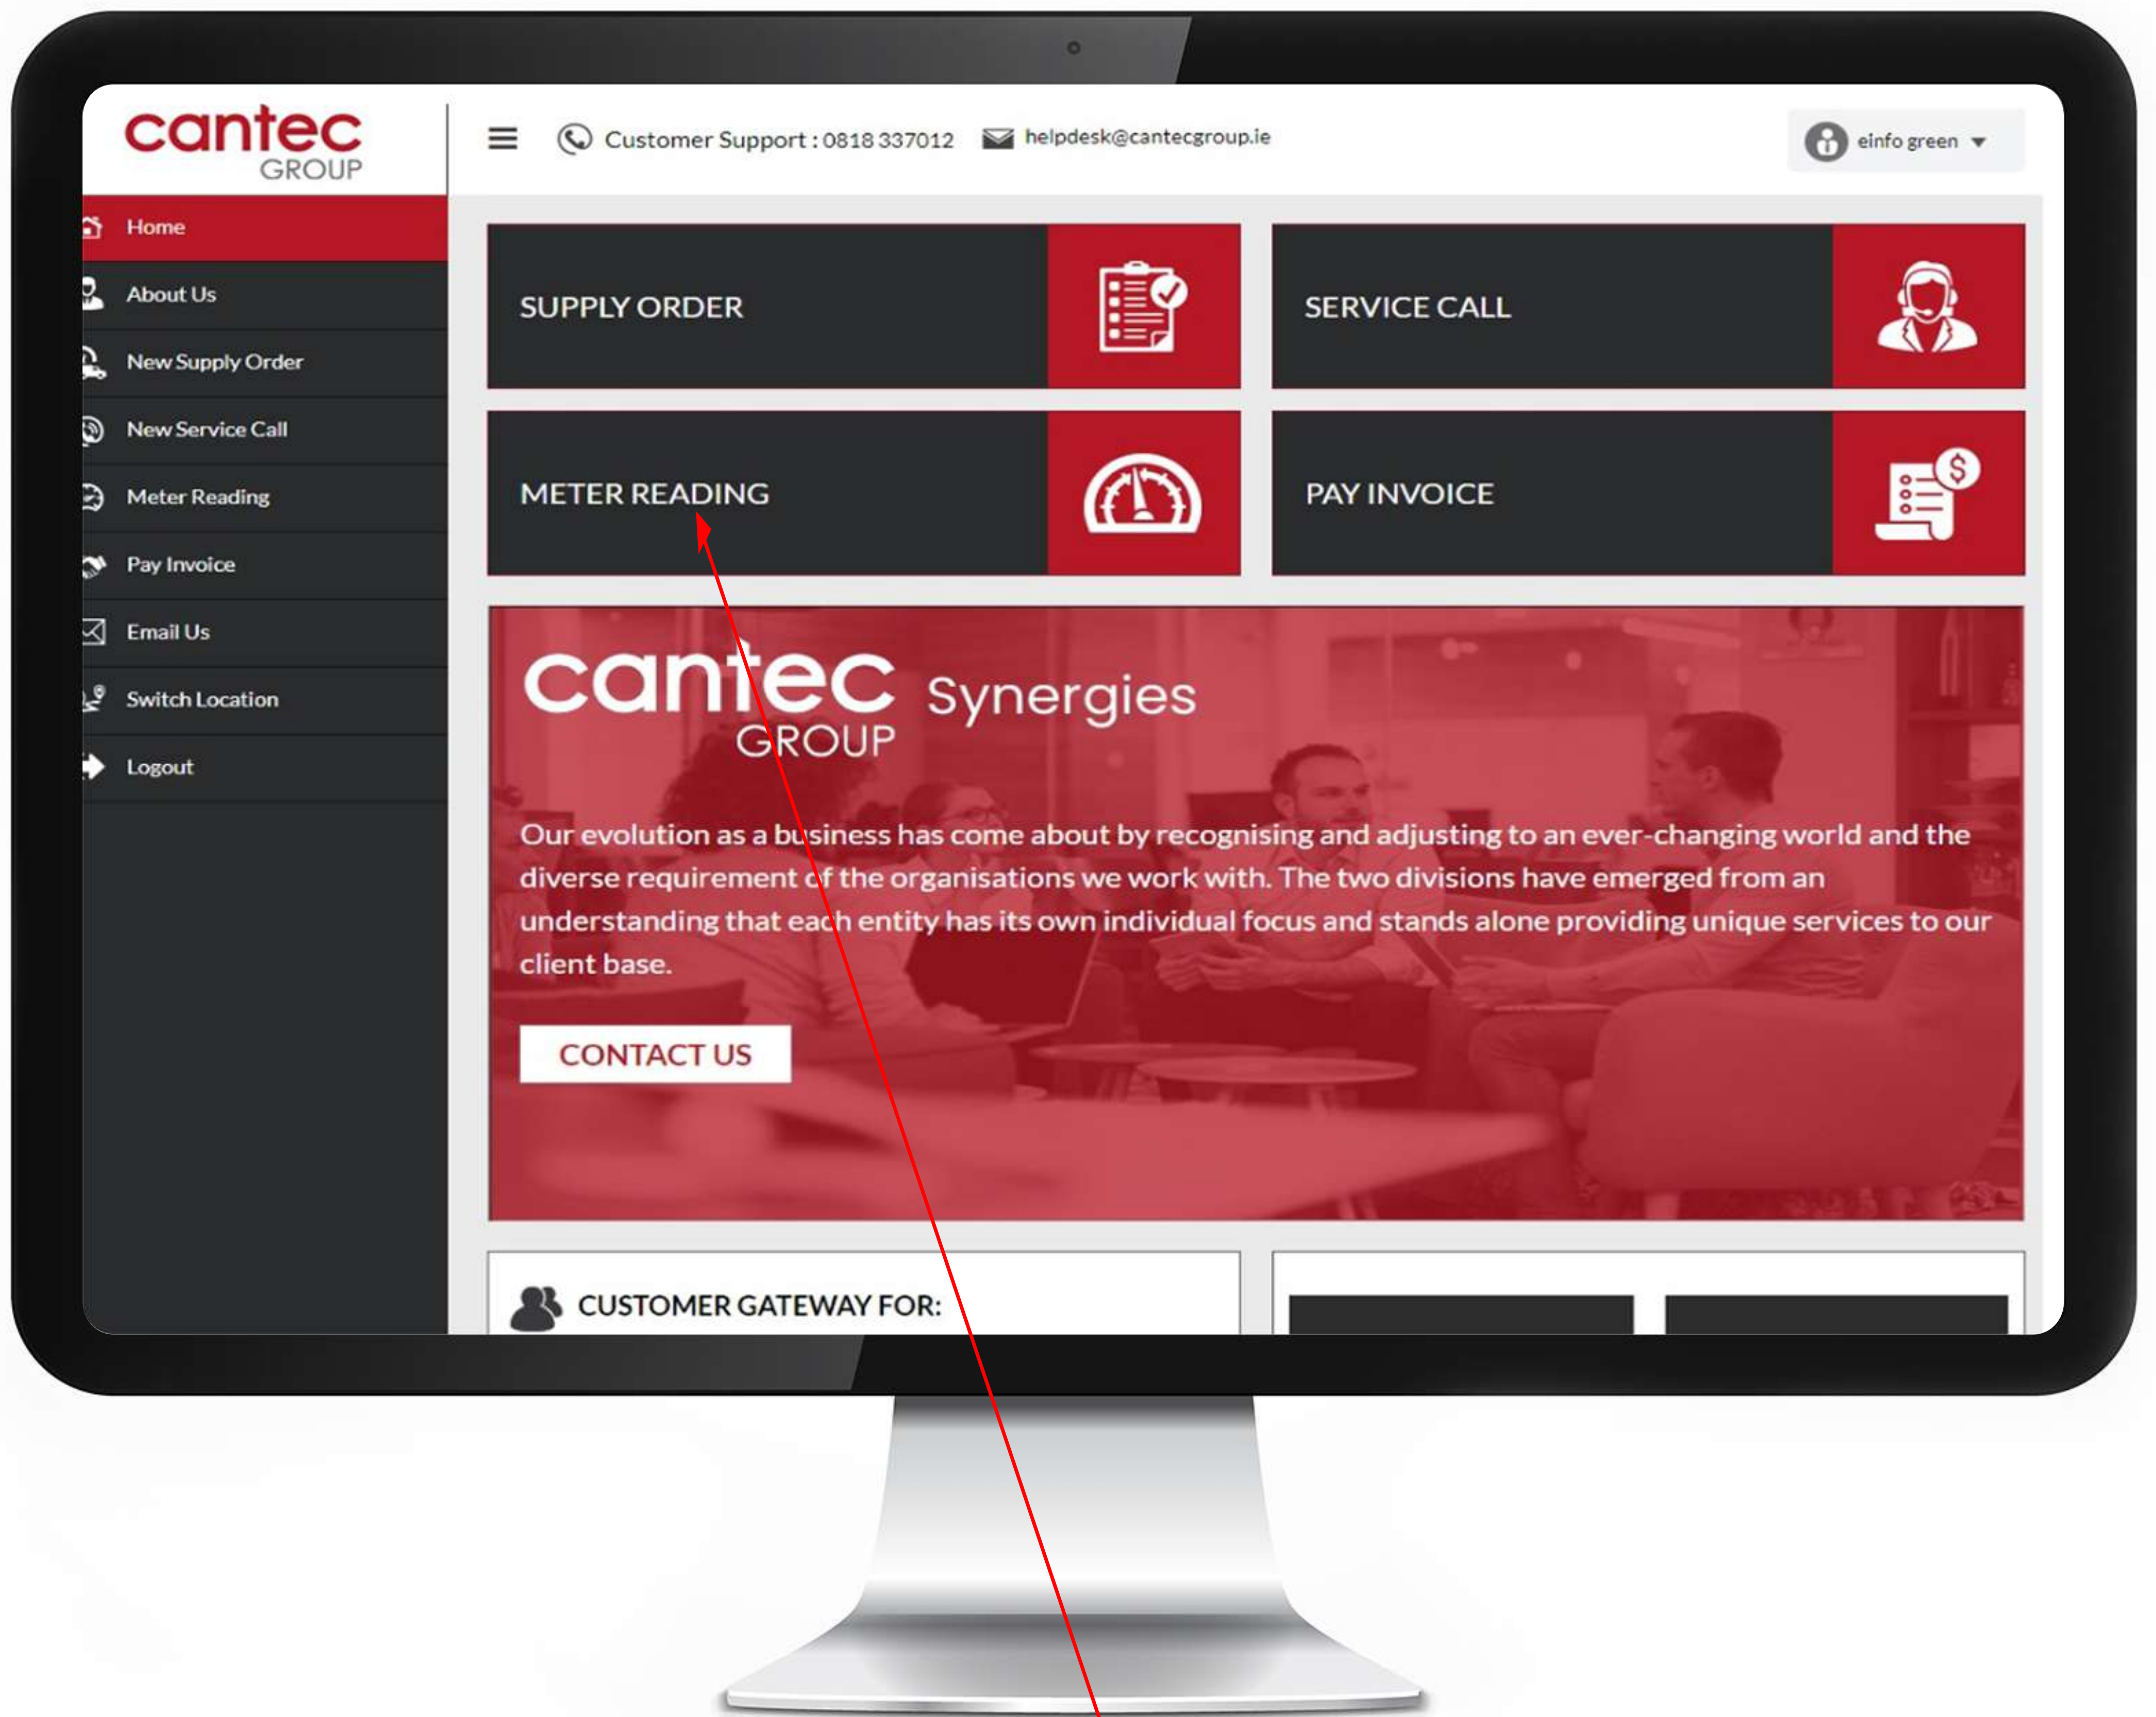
cantec GROUP

Customer Support : 0818 337012

helpdesk@cantecgroup.ie

einfo green

Home
About Us
New Supply Order
New Service Call
Meter Reading
Pay Invoice
Email Us
Switch Location
Logout

SUPPLY ORDER

SERVICE CALL

METER READING

PAY INVOICE

cantec GROUP Synergies

Our evolution as a business has come about by recognising and adjusting to an ever-changing world and the diverse requirement of the organisations we work with. The two divisions have emerged from an understanding that each entity has its own individual focus and stands alone providing unique services to our client base.

CONTACT US

CUSTOMER GATEWAY FOR: